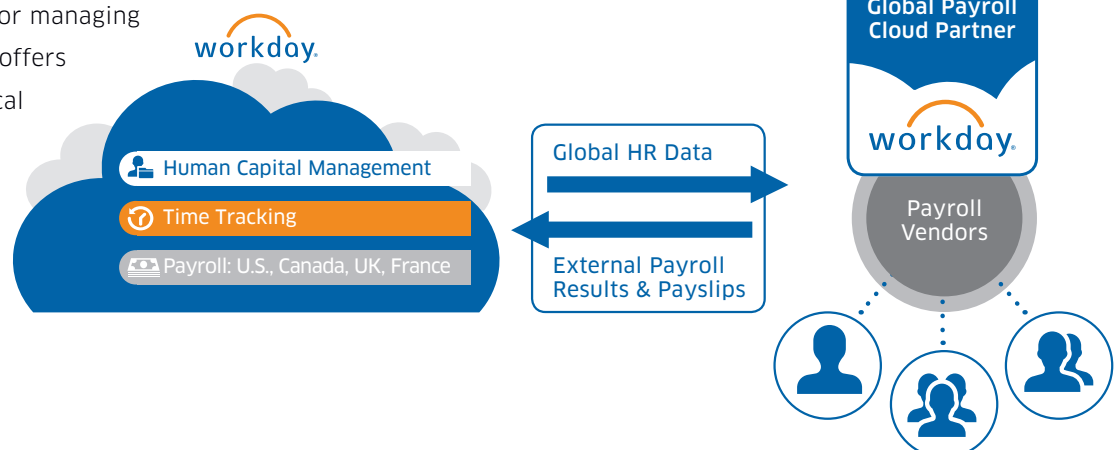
or managing
offers
tal

workday.

Human Capital Management

Time Tracking

Payroll: U.S., Canada, UK, France

Global HR Data

External Payroll Results & Payslips

Global Payroll Cloud Partner

workday.

Payroll Vendors